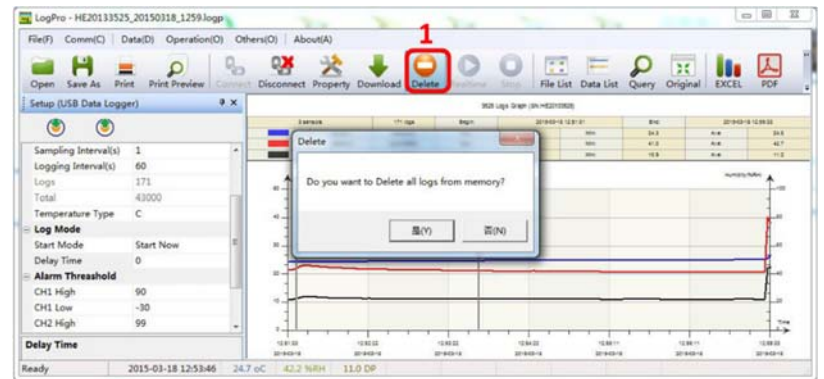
LogPro - HE20133525_20150318_1259.logp

File(F) Comm(C) Data(D) Operation(O) Others(O) About(A)

1

Open Save As Print Print Preview Connect Disconnect Property Download Delete Realtime Stop File List Data List Query Original EXCEL PDF

Setup (USB Data Logger)

Sampling Interval(s) 1
Logging Interval(s) 60
Logs 171
Total 43000
Temperature Type C
Log Mode
Start Mode Start Now
Delay Time 0
Alarm Threashold
CH1 High 90
CH1 Low -30
CH2 High 99

Delay Time

Delete

Do you want to Delete all logs from memory?

是(Y) 否(N)

Ready 2015-03-18 12:53:46 24.7 oC 42.2 %RH 11.0 DP